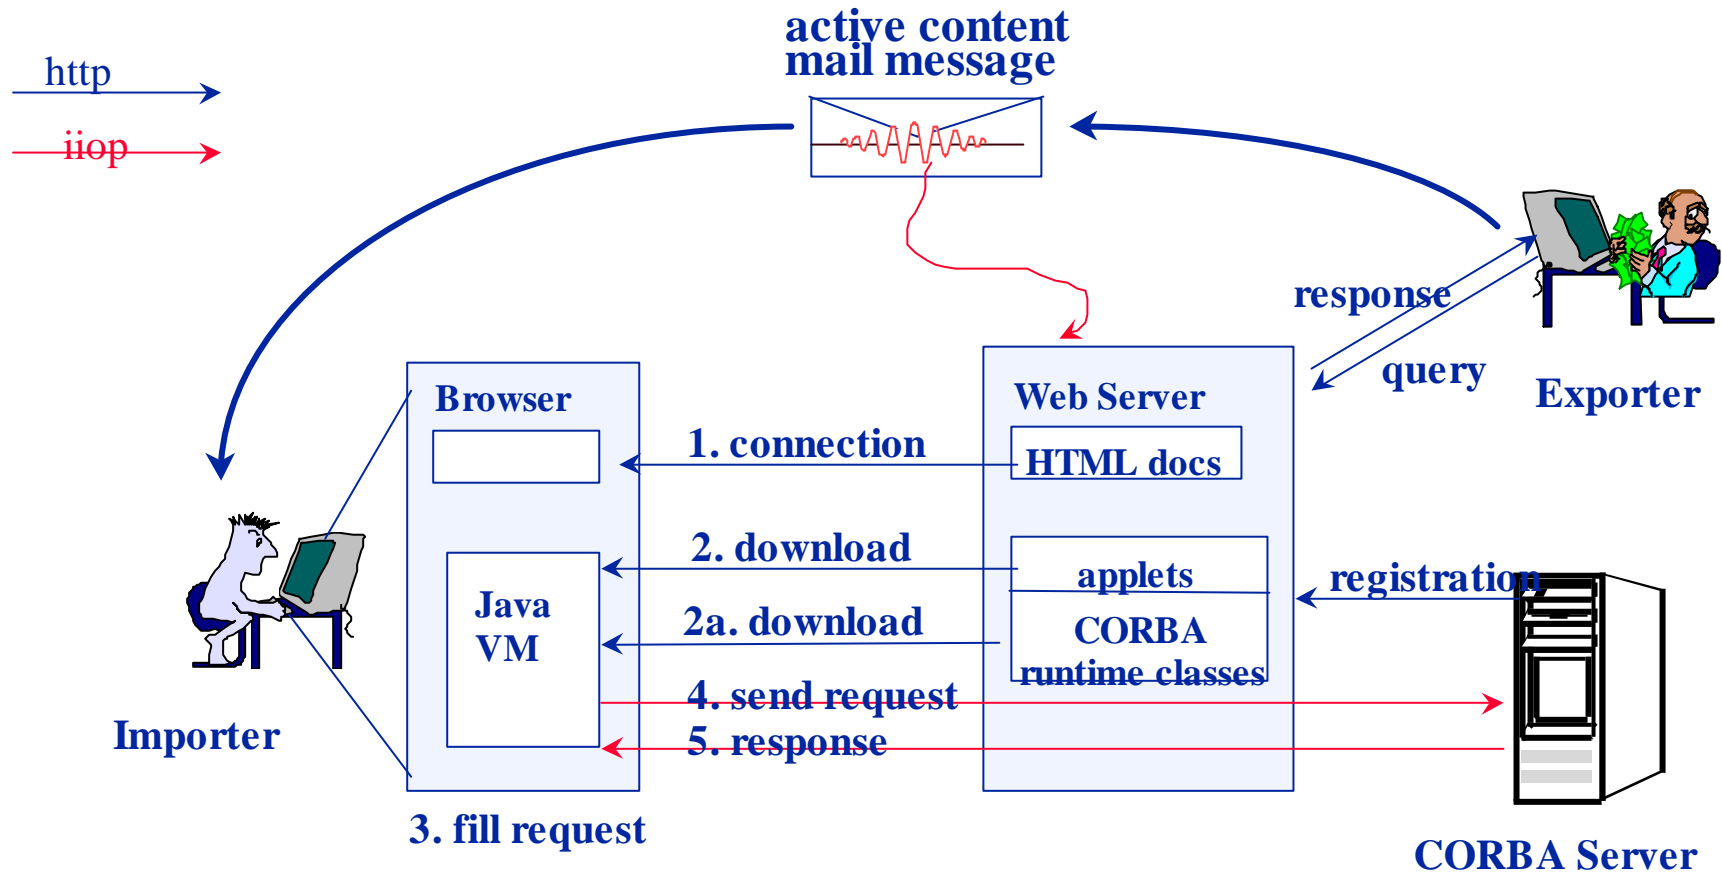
http
iiop
active content
mail message
response
query
Exporter
Browser
Web Server
1. connection
HTML docs
2. download
applets
registration
Java
VM
2a. download
CORBA
runtime classes
4. send request
5. response
Importer
3. fill request
CORBA Server